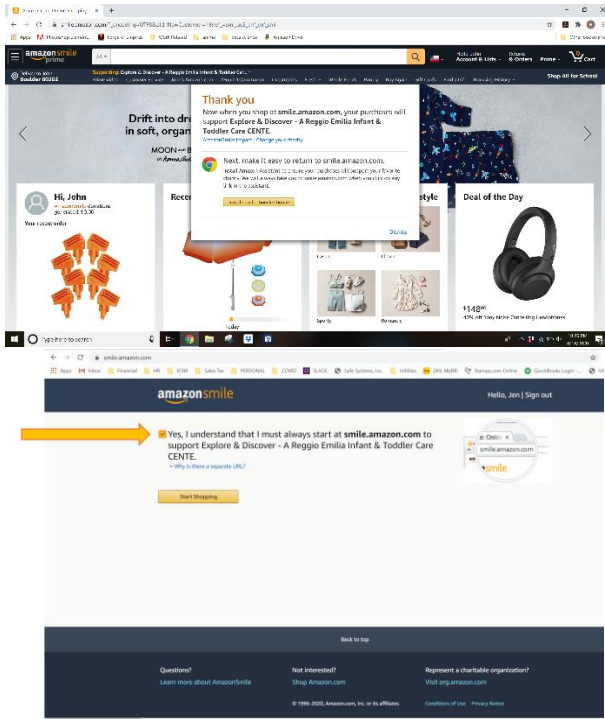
amazon smile prime

Supporting: Explore & Discover - A Reggio Emilia Infant & Toddler Cen...

Shop All for School

Drift into dr
in soft, organ

MOON

Hi, John

Recen

style

Deal of the Day

Thank you

Now when you shop at smile.amazon.com, your purchases will support Explore & Discover - A Reggio Emilia Infant & Toddler Care CENTE.

Next, make it easy to return to smile.amazon.com.

Done

$148^{00}

Type here to search

smile.amazon.com

Apps Inbox Financial HR EOM Sales Tax PERSONAL COVID SLACK Safe Systems, Inc. Utilities DHL MyBill Stamps.com Online QuickBooks Login

amazonsmile

Hello, Jen | Sign out

Yes, I understand that I must always start at smile.amazon.com to support Explore & Discover - A Reggio Emilia Infant & Toddler Care CENTE.

» Why is there a separate URL?

smile.amazon.com

smile

Start Shopping

Back to top

Questions?
Learn more about AmazonSmile

Not interested?
Shop Amazon.com

Represent a charitable organization?
Visit org.amazon.com

© 1996-2020, Amazon.com, Inc. or its affiliates

Conditions of Use Privacy Notice